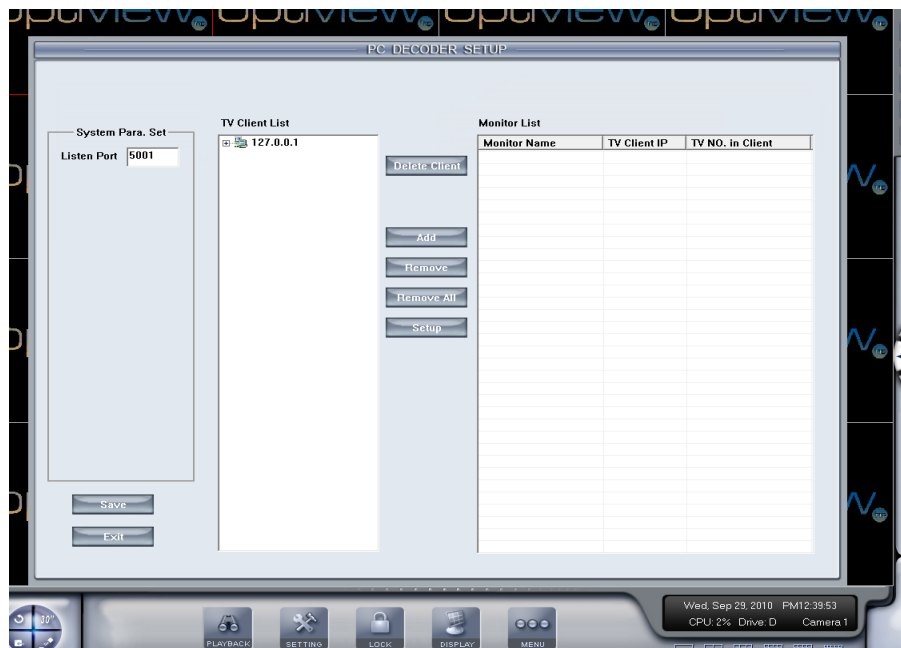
PC DECODER SETUP

System Para. Set
Listen Port 5001

TV Client List
127.0.0.1

Delete Client
Add
Remove
Remove All
Setup

Monitor List
| Monitor Name | TV Client IP | TV NO. in Client |
|---|---|---|

Save
Exit

PLAYBACK SETTING LOCK DISPLAY MENU

Wed, Sep 29, 2010 PM12:39:53
CPU: 2% Drive: D Camera 1